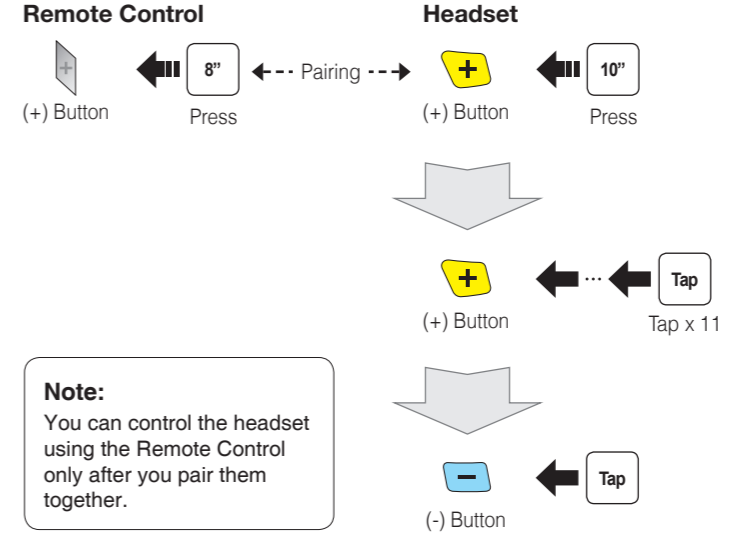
Remote Control

+

(+) Button

8”

Press

Pairing

Headset

+

(+) Button

10”

Press

+

(+) Button

Tap

Tap x 11

Note:
You can control the headset using the Remote Control only after you pair them together.

−

(-) Button

Tap